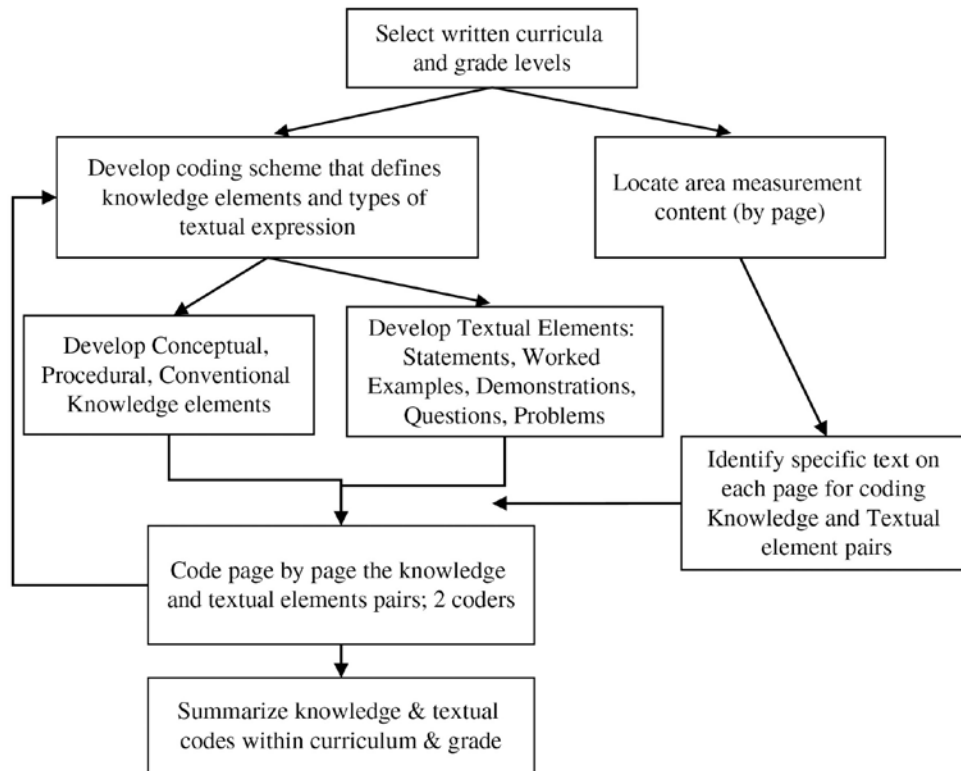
Select written curricula and grade levels

Develop coding scheme that defines knowledge elements and types of textual expression

Locate area measurement content (by page)

Develop Conceptual, Procedural, Conventional Knowledge elements

Develop Textual Elements: Statements, Worked Examples, Demonstrations, Questions, Problems

Identify specific text on each page for coding Knowledge and Textual element pairs

Code page by page the knowledge and textual elements pairs; 2 coders

Summarize knowledge & textual codes within curriculum & grade